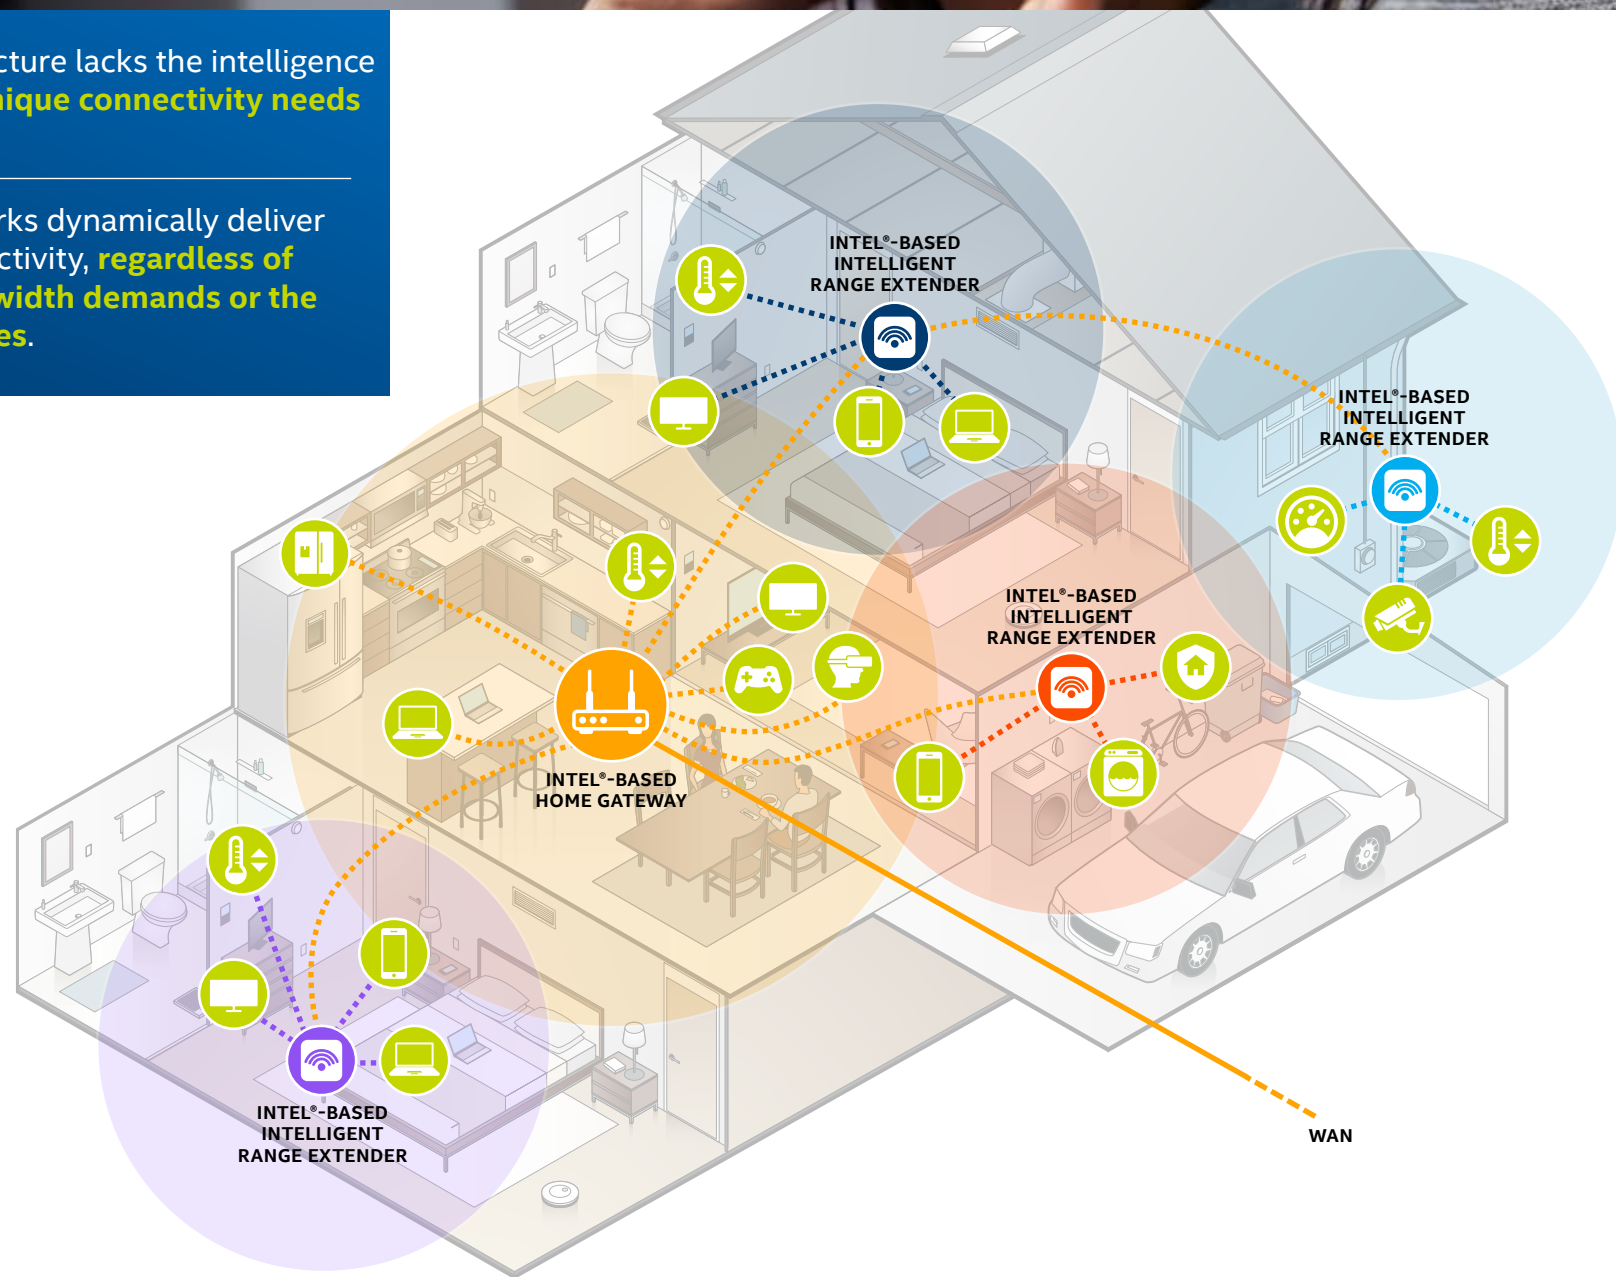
cture lacks the intelligence
ique connectivity needs

rks dynamically deliver
ctivity, regardless of
width demands or the
es.

INTEL®-BASED
INTELLIGENT
RANGE EXTENDER

INTEL®-BASED
INTELLIGENT
RANGE EXTENDER

INTEL®-BASED
INTELLIGENT
RANGE EXTENDER

INTEL®-BASED
HOME GATEWAY

INTEL®-BASED
INTELLIGENT
RANGE EXTENDER

WAN